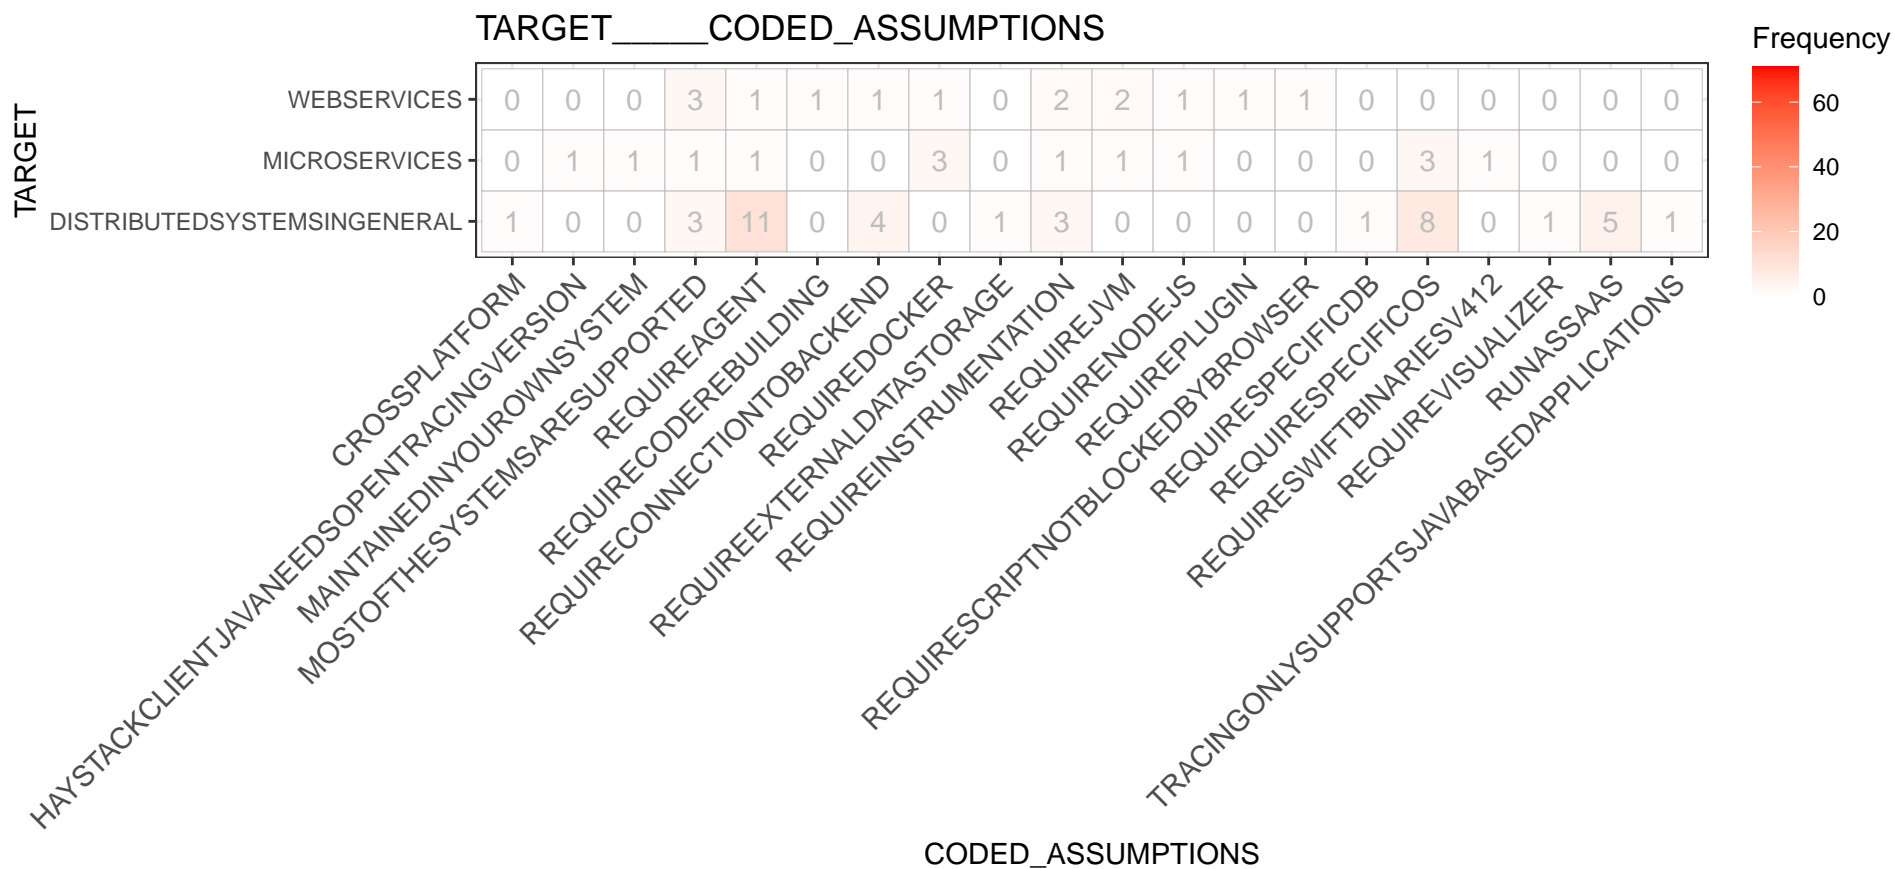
TARGET_____CODED_ASSUMPTIONS

Frequency
60
40
20
0

TARGET

| | CROSSPLATFORM | HAYSTACKCLIENTJAVANEEDSOPENTRACINGVERSION | MAINTAINEDINYOUROWNSYSTEM | MOSTOFTHESYSTEMSARESUPPORTED | REQUIREAGENT | REQUIRECODEREBUILDING | REQUIRECONNECTIONTOBACKEND | REQUIREDOCKER | REQUIREEXTERNALDATASTORAGE | REQUIREINSTRUMENTATION | REQUIREJVM | REQUIRENODEJS | REQUIREPLUGIN | REQUIRESCRIPTNOTBLOCKEDBYBROWSER | REQUIRESPECIFICDB | REQUIRESPECIFICOS | REQUIRESWIFTBINARIESV412 | REQUIREVISUALIZER | RUNASSAAS | TRACINGONLYSUPPORTSJAVABASEDAPPLICATIONS |
|---|---|---|---|---|---|---|---|---|---|---|---|---|---|---|---|---|---|---|---|---|
| WEBSERVICES | 0 | 0 | 0 | 3 | 1 | 1 | 1 | 1 | 0 | 2 | 2 | 1 | 1 | 1 | 0 | 0 | 0 | 0 | 0 | 0 |
| MICROSERVICES | 0 | 1 | 1 | 1 | 1 | 0 | 0 | 3 | 0 | 1 | 1 | 1 | 0 | 0 | 0 | 3 | 1 | 0 | 0 | 0 |
| DISTRIBUTEDSYSTEMSINGENERAL | 1 | 0 | 0 | 3 | 11 | 0 | 4 | 0 | 1 | 3 | 0 | 0 | 0 | 0 | 1 | 8 | 0 | 1 | 5 | 1 |

CODED_ASSUMPTIONS